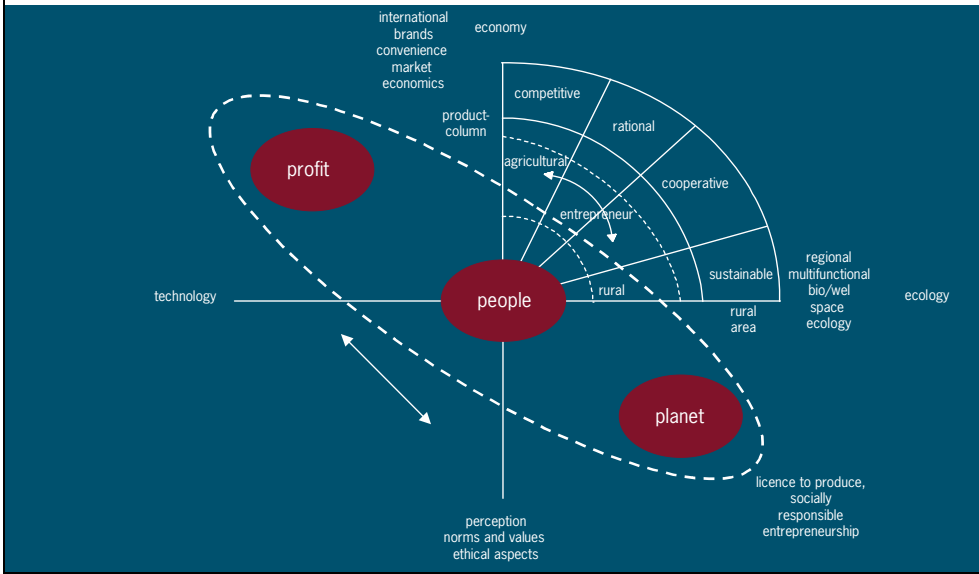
international brands convenience market economics

economy

competitive

rational

cooperative

sustainable

product-column

agricultural

entrepreneur

rural

rural area

profit

people

planet

technology

regional multifunctional bio/wel space ecology

ecology

licence to produce, socially responsible entrepreneurship

perception norms and values ethical aspects